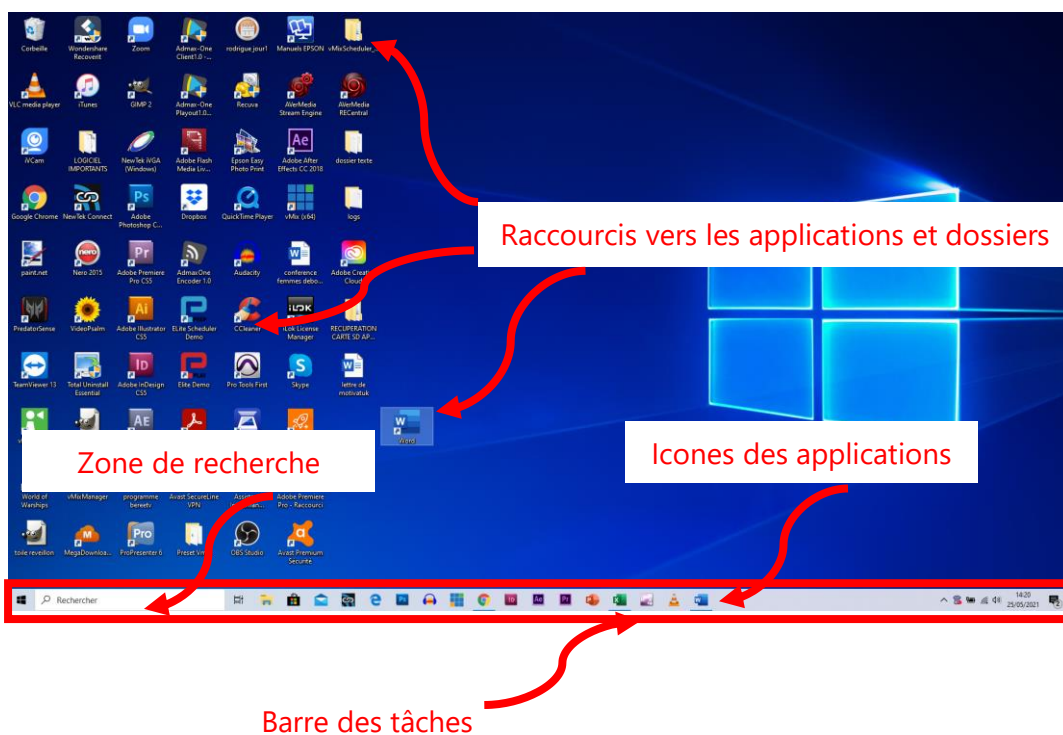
Corbeille
Wondershare Recoverit
Zoom
Admax-One Client1.0 - ...
rodrigue.jour1
Manuels EPSON
vMixScheduler_...
VLC media player
iTunes
GIMP 2
Admax-One Playout1.0...
Recuva
AVerMedia Stream Engine
AVerMedia RECentral
iVCam
LOGICIEL IMPORTANTS
NewTek iVGA (Windows)
Adobe Flash Media Liv...
Epson Easy Photo Print
Adobe After Effects CC 2018
dossier texte
Google Chrome
NewTek Connect
Adobe Photoshop C...
Dropbox
QuickTime Player
vMix (x64)
logs
paint.net
Nero 2015
Adobe Premiere Pro CS5
AdmaxOne Encoder 1.0
Audacity
conference femmes debo...
Adobe Creative Cloud
PredatorSense
VideoPsalm
Adobe Illustrator CS5
ELite Scheduler Demo
CCleaner
iLok License Manager
RECUPERATION CARTE SD AP...
TeamViewer 13
Total Uninstall Essential
Adobe InDesign CS5
Elite Demo
Pro Tools First
Skype
lettre de motivatuk
Word
World of Warships
vMixManager
programme bereetv
Avast SecureLine VPN
Assi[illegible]
Adobe Premiere Pro - Raccourci
toile reveillon
MegaDownloa...
ProPresenter 6
Preset V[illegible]
OBS Studio
Avast Premium Security
Rechercher
14:20
25/05/2021

Raccourcis vers les applications et dossiers

Zone de recherche

Icones des applications

Barre des tâches